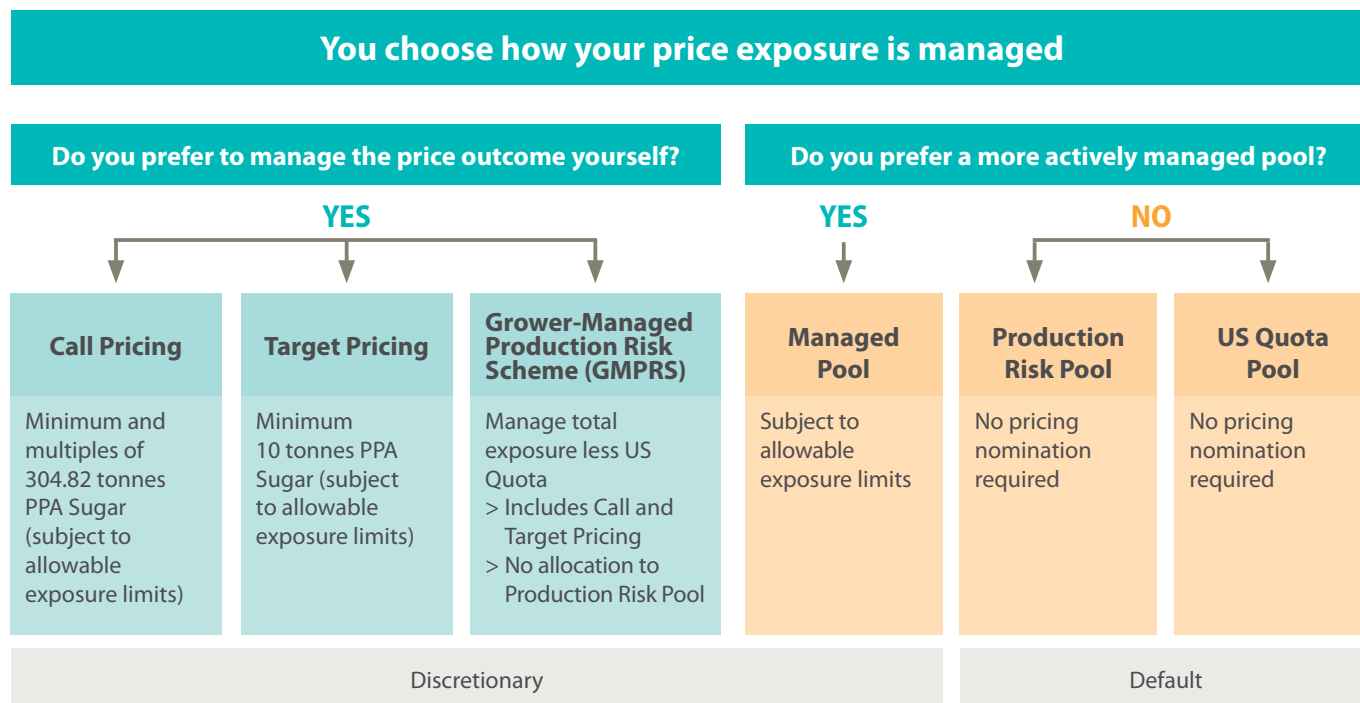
You choose how your price exposure is managed

Do you prefer to manage the price outcome yourself?

YES

Call Pricing

Minimum and multiples of 304.82 tonnes PPA Sugar (subject to allowable exposure limits)

Target Pricing

Minimum 10 tonnes PPA Sugar (subject to allowable exposure limits)

Grower-Managed Production Risk Scheme (GMPRS)

Manage total exposure less US Quota
> Includes Call and Target Pricing
> No allocation to Production Risk Pool

Do you prefer a more actively managed pool?

YES

Managed Pool

Subject to allowable exposure limits

NO

Production Risk Pool

No pricing nomination required

US Quota Pool

No pricing nomination required

Discretionary

Default